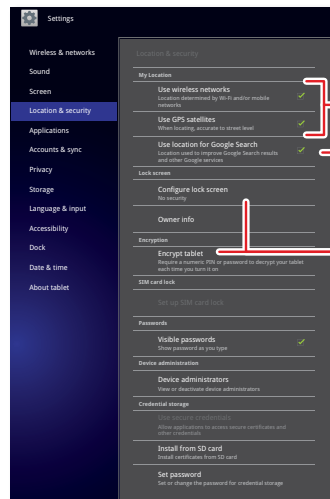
Settings

Wireless & networks
Sound
Screen
Location & security
Applications
Accounts & sync
Privacy
Storage
Language & input
Accessibility
Dock
Date & time
About tablet

Location & security

My Location

Use wireless networks
Location determined by Wi-Fi and/or mobile networks

Use GPS satellites
When locating, accurate to street level

Use location for Google Search
Location used to improve Google Search results and other Google services

Lock screen

Configure lock screen
No security

Owner info

Encryption

Encrypt tablet
Require a numeric PIN or password to decrypt your tablet each time you turn it on

SIM card lock

Set up SIM card lock

Passwords

Visible passwords
Show password as you type

Device administration

Device administrators
View or deactivate device administrators

Credential storage

Use secure credentials
Allow applications to access secure certificates and other credentials

Install from SD card
Install certificates from SD card

Set password
Set or change the password for credential storage